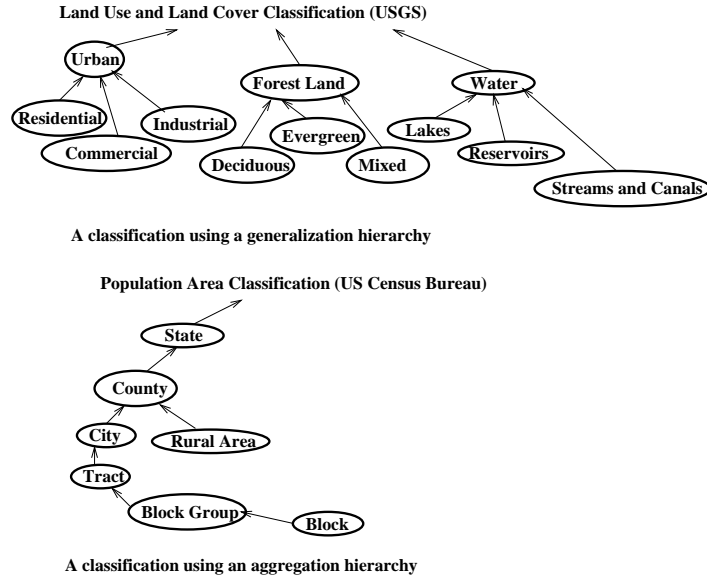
Land Use and Land Cover Classification (USGS)

Urban

Residential

Commercial

Industrial

Forest Land

Evergreen

Deciduous

Mixed

Water

Lakes

Reservoirs

Streams and Canals

A classification using a generalization hierarchy

Population Area Classification (US Census Bureau)

State

County

City

Rural Area

Tract

Block Group

Block

A classification using an aggregation hierarchy